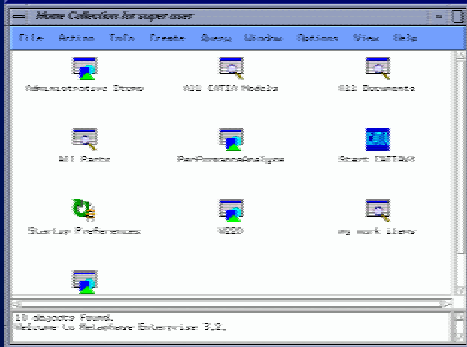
Home Collection for super user

File Action Info Create Query Window Options View Help

Administrative Items
All CATIA Models
All Documents
All Parts
PerformanceAnalyze
Start CATIAV5
Startup Preferences
W2DD
my work items

10 objects found.
Welcome to Metaphase Enterprise 3.2.